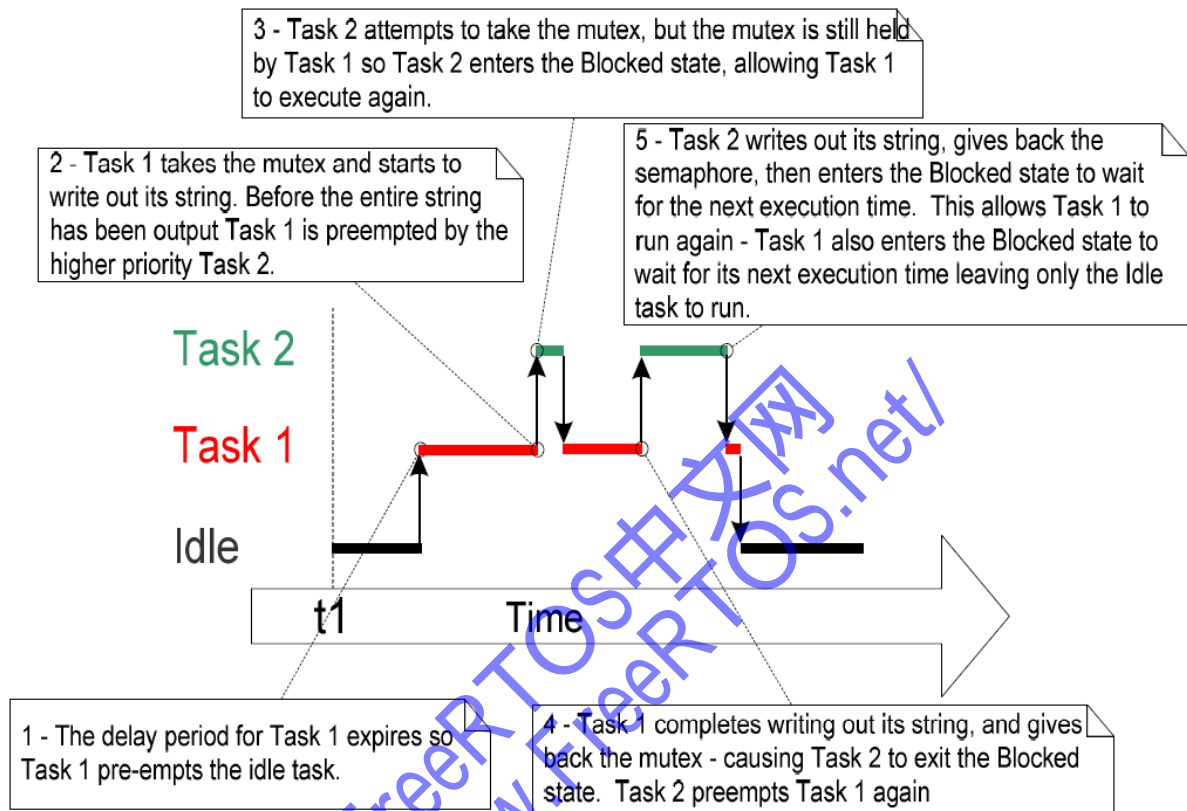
3 - Task 2 attempts to take the mutex, but the mutex is still held by Task 1 so Task 2 enters the Blocked state, allowing Task 1 to execute again.

2 - Task 1 takes the mutex and starts to write out its string. Before the entire string has been output Task 1 is preempted by the higher priority Task 2.

5 - Task 2 writes out its string, gives back the semaphore, then enters the Blocked state to wait for the next execution time. This allows Task 1 to run again - Task 1 also enters the Blocked state to wait for its next execution time leaving only the Idle task to run.

Task 2

Task 1

Idle

t1

Time

FreeRTOS中文网

FreeRTOS.net/

1 - The delay period for Task 1 expires so Task 1 pre-empts the idle task.

4 - Task 1 completes writing out its string, and gives back the mutex - causing Task 2 to exit the Blocked state. Task 2 preempts Task 1 again